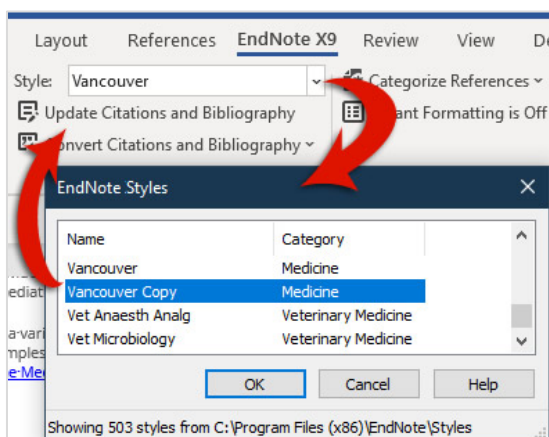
Layout References EndNote X9 Review View De

Style: Vancouver

Categorize References

Update Citations and Bibliography

ant Formatting is Off

onvert Citations and Bibliography

EndNote Styles

| Name | Category |
|---|---|
| Vancouver | Medicine |
| Vancouver Copy | Medicine |
| Vet Anaesth Analg | Veterinary Medicine |
| Vet Microbiology | Veterinary Medicine |

OK Cancel Help

Showing 503 styles from C:\Program Files (x86)\EndNote\Styles

ediat

a-vari

mples

e-Me